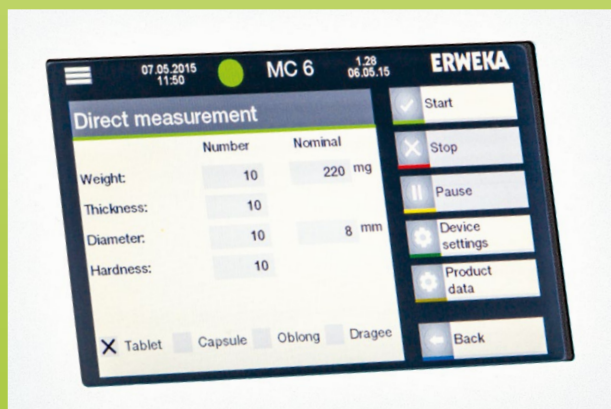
07.05.2015 11:50 MC 6 1.28 06.05.15 ERWEKA

Direct measurement

| | Number | Nominal |
|---|---|---|
| Weight: | 10 | 220 mg |
| Thickness: | 10 | |
| Diameter: | 10 | 8 mm |
| Hardness: | 10 | |

X Tablet Capsule Oblong Dragee

Start
Stop
Pause
Device settings
Product data
Back